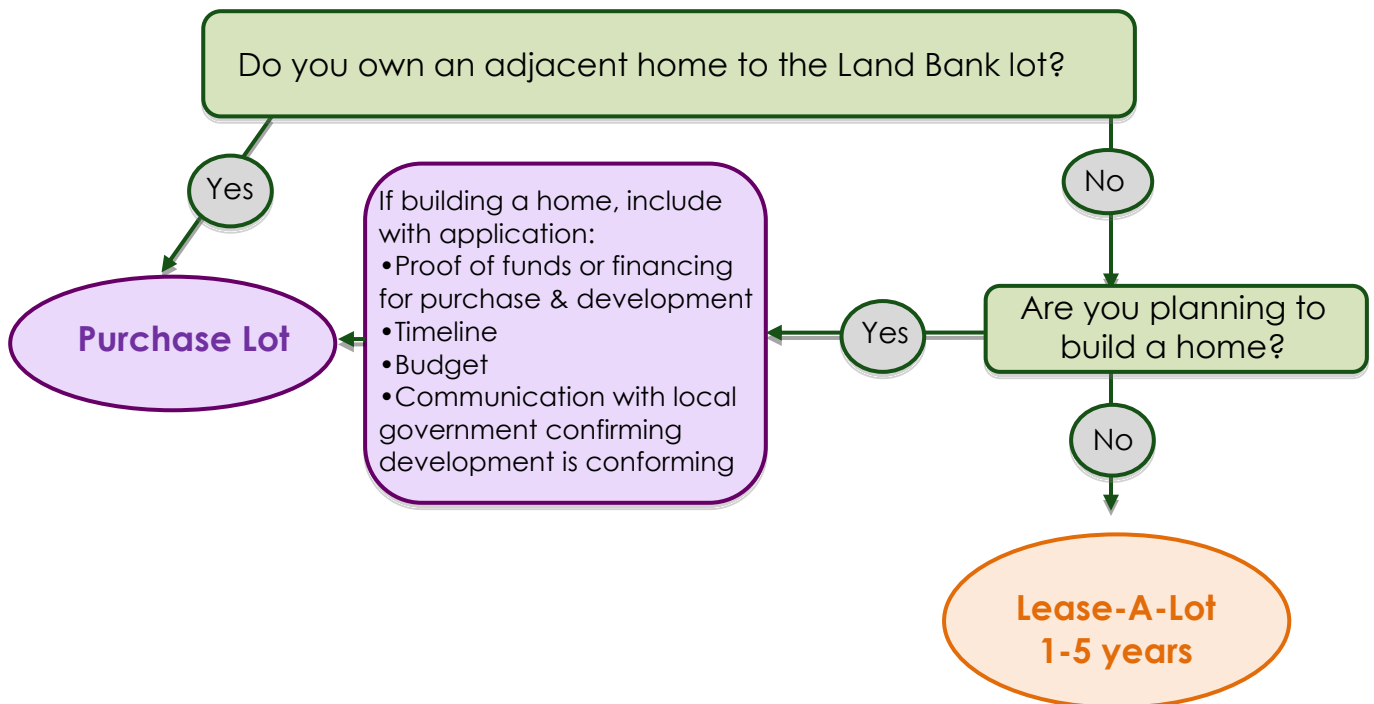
Do you own an adjacent home to the Land Bank lot?

Yes

No

Purchase Lot

If building a home, include with application:
•Proof of funds or financing for purchase & development
•Timeline
•Budget
•Communication with local government confirming development is conforming

Yes

Are you planning to build a home?

No

Lease-A-Lot
1-5 years